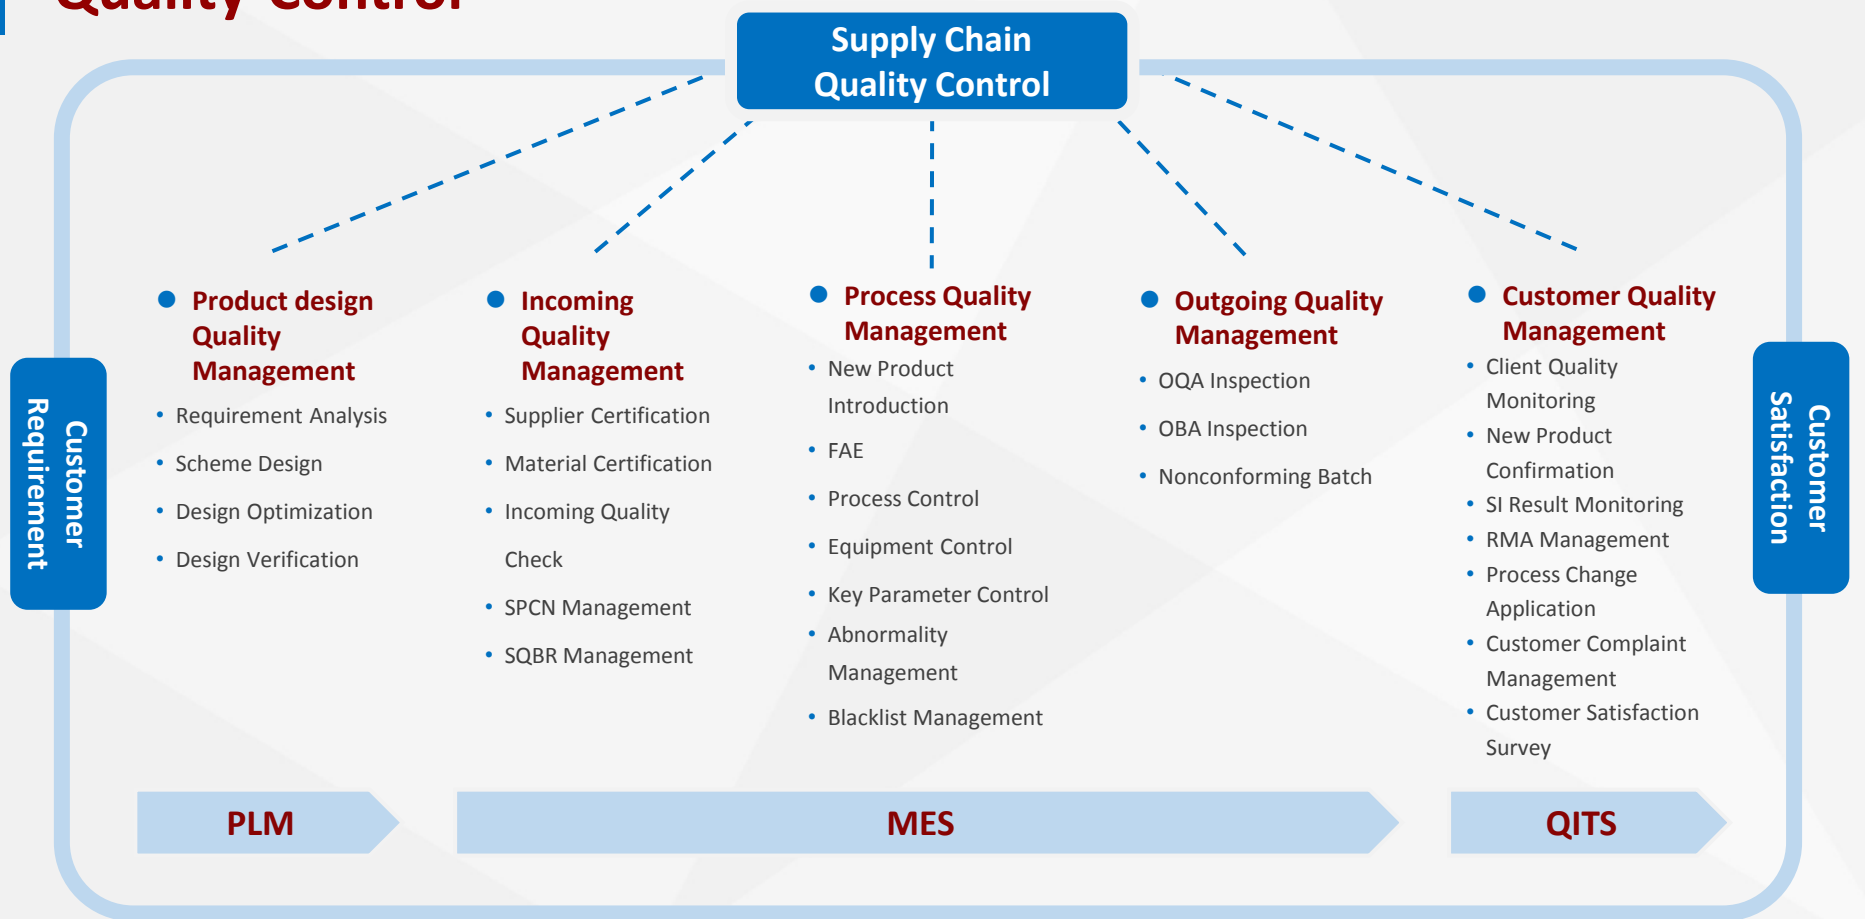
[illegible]

Supply Chain Quality Control

Customer Requirement

Product design Quality Management
- Requirement Analysis
- Scheme Design
- Design Optimization
- Design Verification

Incoming Quality Management
- Supplier Certification
- Material Certification
- Incoming Quality Check
- SPCN Management
- SQBR Management

Process Quality Management
- New Product Introduction
- FAE
- Process Control
- Equipment Control
- Key Parameter Control
- Abnormality Management
- Blacklist Management

Outgoing Quality Management
- OQA Inspection
- OBA Inspection
- Nonconforming Batch

Customer Quality Management
- Client Quality Monitoring
- New Product Confirmation
- SI Result Monitoring
- RMA Management
- Process Change Application
- Customer Complaint Management
- Customer Satisfaction Survey

Customer Satisfaction

PLM

MES

QITS